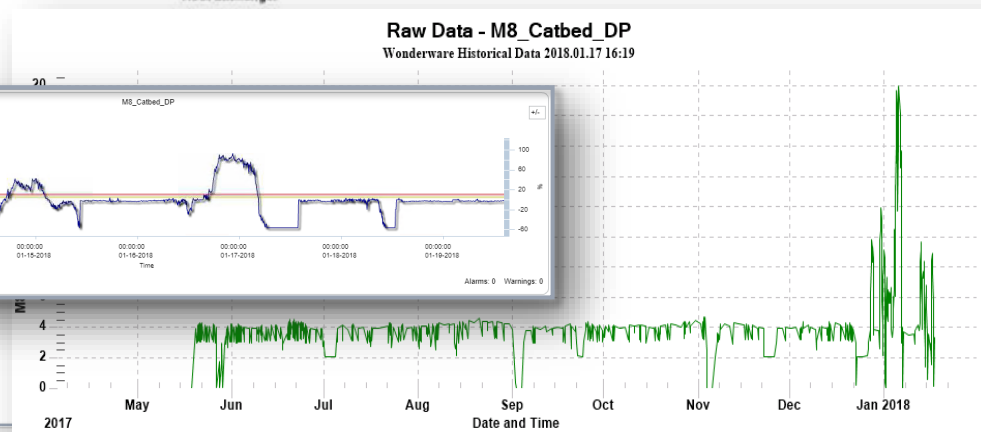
Raw Data - M8_Catbed_DP

Wonderware Historical Data 2018.01.17 16:19

20

M8_Catbed_DP

+/-

100

60

20

-20

-60

00:00:00
01-15-2018

00:00:00
01-16-2018

00:00:00
01-17-2018

00:00:00
01-18-2018

00:00:00
01-19-2018

Time

Alarms: 0 Warnings: 0

4

2

0

2017

May

Jun

Jul

Aug

Sep

Oct

Nov

Dec

Jan 2018

Date and Time